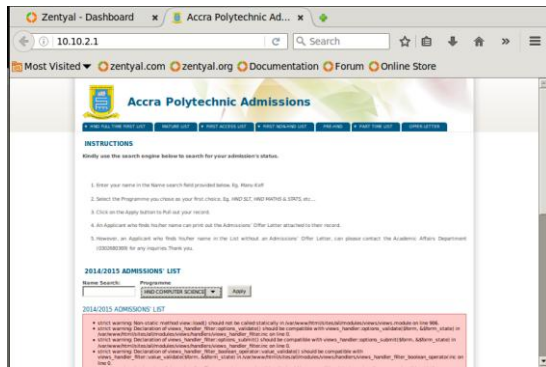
Zentyal - Dashboard ×
Accra Polytechnic Ad... ×

10.10.2.1
Search

Most Visited ▾ zentyal.com zentyal.org Documentation Forum Online Store

Accra Polytechnic Admissions

HND FULL TIME FIRST LIST | MATURE LIST | FIRST ACCESS LIST | FIRST WEEKEND LIST | PRE-HND | PART TIME LIST | OPEN LETTER

INSTRUCTIONS

Kindly use the search engine below to search for your admission's status.

1. Enter your name in the Name search field provided below. Eg. Mensah Kofi

2. Select the Programme you chose as your first choice. Eg. HND SCT, HND MATHS & STATS, etc...

3. Click on the Apply button to Pull out your record.

4. An Applicant who finds his/her name can print out the Admissions' Offer Letter attached to their record.

5. However, an Applicant who finds his/her name in the List without an Admissions' Offer Letter, can please contact the Academic Affairs Department (0302680999) for any inquiries.Thank you.

2014/2015 ADMISSIONS' LIST

Name Search:
Programme:
HND COMPUTER SCIENCE
Apply

2014/2015 ADMISSIONS' LIST

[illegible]
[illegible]
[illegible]
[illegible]